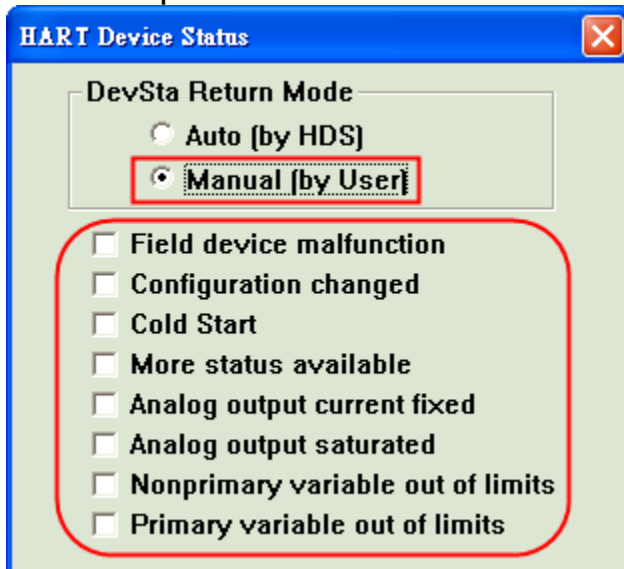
HART Device Status

DevSta Return Mode
Auto (by HDS)
Manual (by User)

Field device malfunction
Configuration changed
Cold Start
More status available
Analog output current fixed
Analog output saturated
Nonprimary variable out of limits
Primary variable out of limits